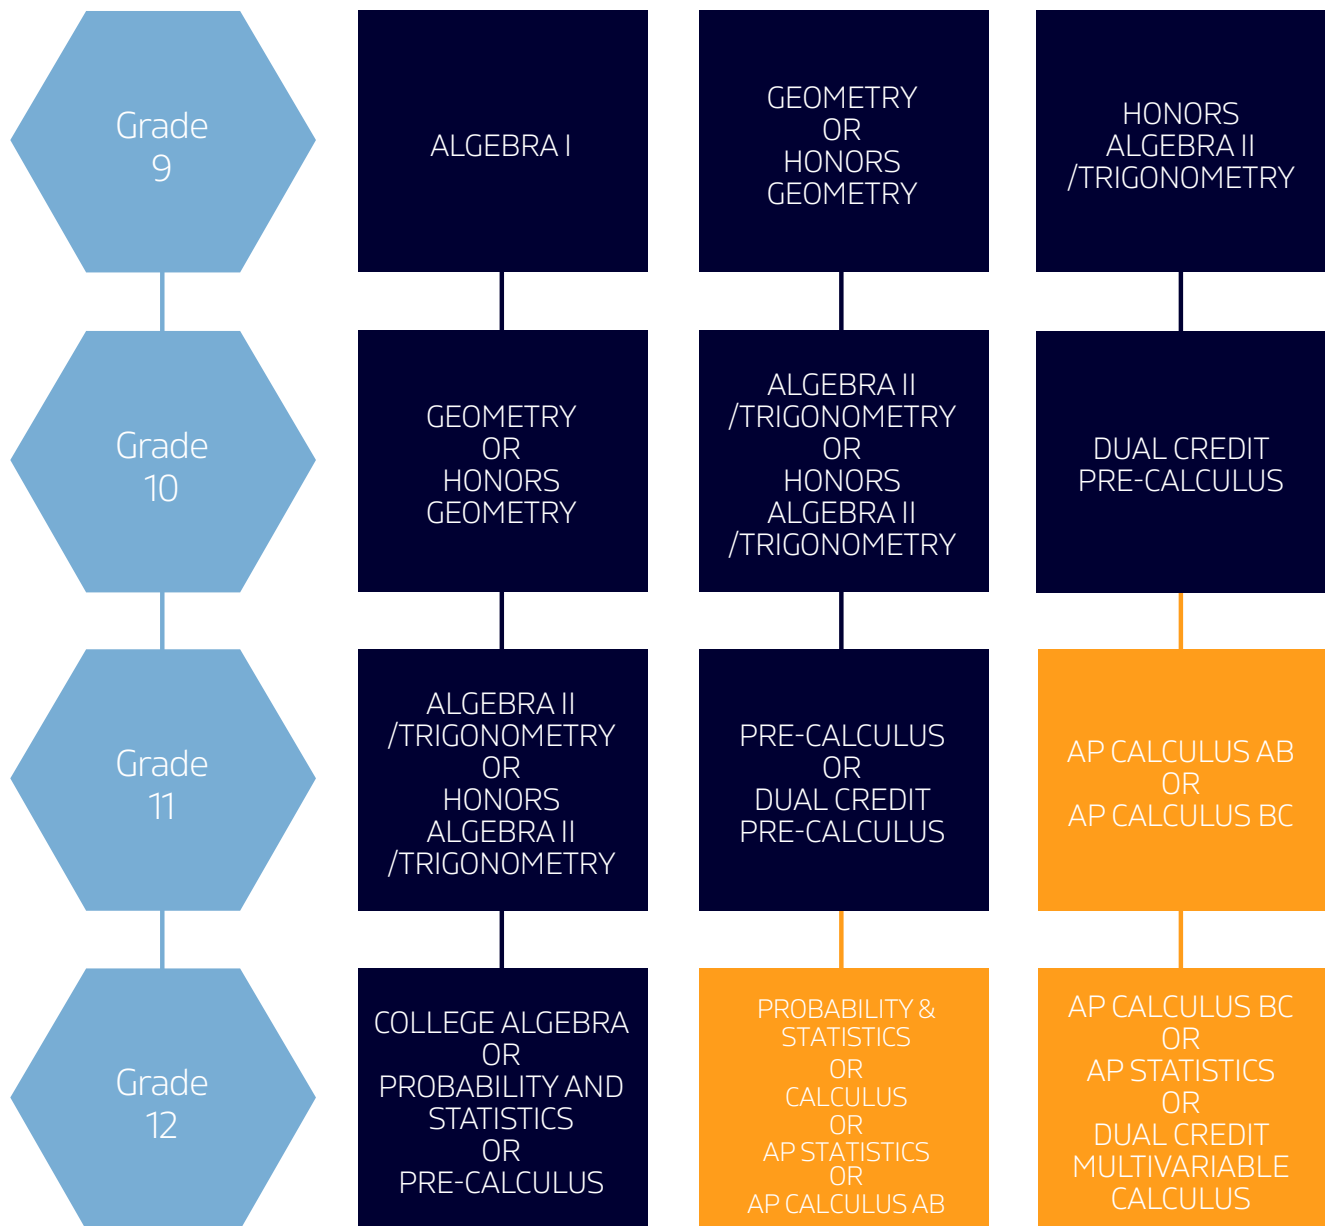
Grade 9

ALGEBRA I

GEOMETRY OR HONORS GEOMETRY

HONORS ALGEBRA II /TRIGONOMETRY

Grade 10

GEOMETRY OR HONORS GEOMETRY

ALGEBRA II /TRIGONOMETRY OR HONORS ALGEBRA II /TRIGONOMETRY

DUAL CREDIT PRE-CALCULUS

Grade 11

ALGEBRA II /TRIGONOMETRY OR HONORS ALGEBRA II /TRIGONOMETRY

PRE-CALCULUS OR DUAL CREDIT PRE-CALCULUS

AP CALCULUS AB OR AP CALCULUS BC

Grade 12

COLLEGE ALGEBRA OR PROBABILITY AND STATISTICS OR PRE-CALCULUS

PROBABILITY & STATISTICS OR CALCULUS OR AP STATISTICS OR AP CALCULUS AB

AP CALCULUS BC OR AP STATISTICS OR DUAL CREDIT MULTIVARIABLE CALCULUS